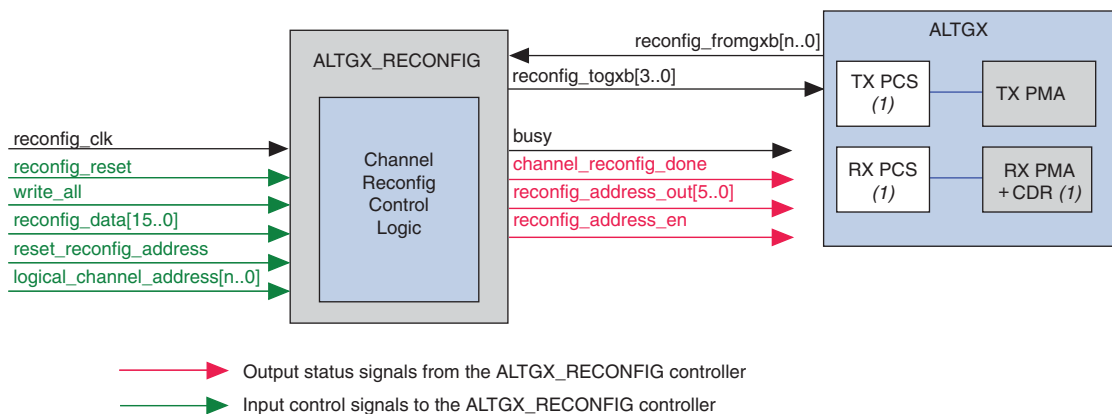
ALTGX_RECONFIG

Channel Reconfig Control Logic

reconfig_clk
reconfig_reset
write_all
reconfig_data[15..0]
reset_reconfig_address
logical_channel_address[n..0]

reconfig_fromgxb[n..0]
reconfig_togxb[3..0]
busy
channel_reconfig_done
reconfig_address_out[5..0]
reconfig_address_en

ALTGX

TX PCS (1)
TX PMA
RX PCS (1)
RX PMA + CDR (1)

Output status signals from the ALTGX_RECONFIG controller
Input control signals to the ALTGX_RECONFIG controller